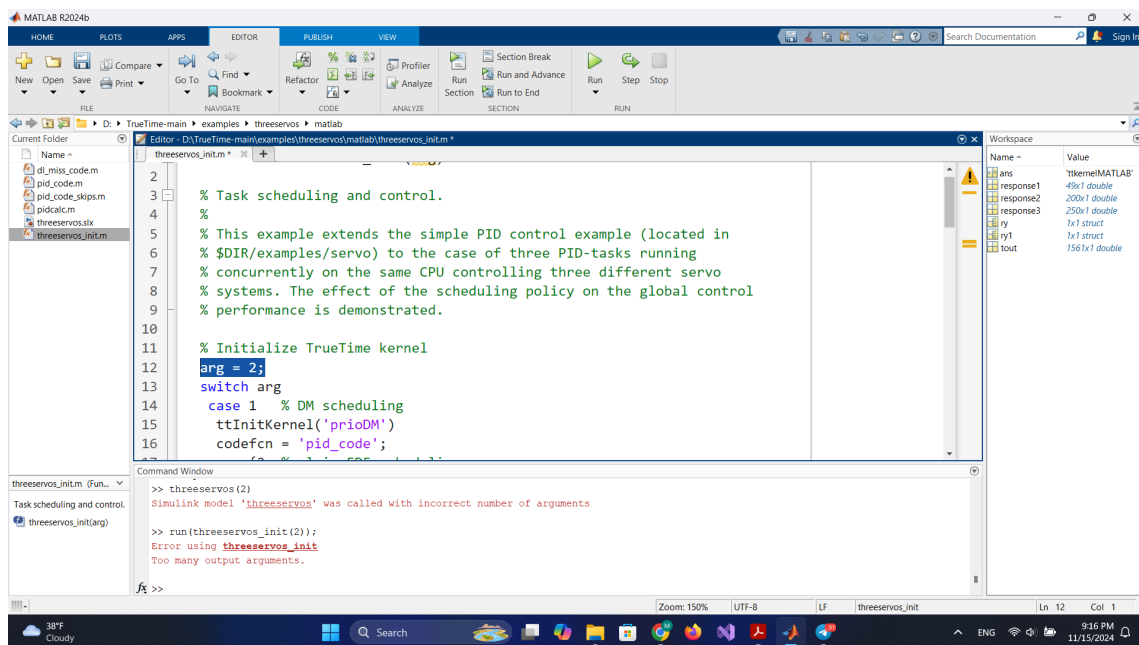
MATLAB R2024b

HOME PLOTS APPS EDITOR PUBLISH VIEW

Search Documentation Sign In

New Open Save Compare Print
FILE
Go To Find Bookmark
NAVIGATE
Refactor
CODE
Profiler Analyze
ANALYZE
Run Section Section Break Run and Advance Run to End
SECTION
Run Step Stop
RUN

D: ▸ TrueTime-main ▸ examples ▸ threeservos ▸ matlab

Current Folder
Name
dl_miss_code.m
pid_code.m
pid_code_skips.m
pidcalc.m
threeservos.slx
threeservos_init.m

Editor - D:\TrueTime-main\examples\threeservos\matlab\threeservos_init.m *
threeservos_init.m * +

2
3 % Task scheduling and control.
4 %
5 % This example extends the simple PID control example (located in
6 % $DIR/examples/servo) to the case of three PID-tasks running
7 % concurrently on the same CPU controlling three different servo
8 % systems. The effect of the scheduling policy on the global control
9 % performance is demonstrated.
10
11 % Initialize TrueTime kernel
12 arg = 2;
13 switch arg
14 case 1 % DM scheduling
15 ttInitKernel('prioDM')
16 codefcn = 'pid_code';

Workspace
Name Value
ans 'ttkernelMATLAB'
response1 49x1 double
response2 200x1 double
response3 250x1 double
ry 1x1 struct
ry1 1x1 struct
tout 1561x1 double

threeservos_init.m (Fun...
Task scheduling and control.
threeservos_init(arg)

Command Window
>> threeservos(2)
Simulink model 'threeservos' was called with incorrect number of arguments

>> run(threeservos_init(2));
Error using threeservos_init
Too many output arguments.

fx >>

Zoom: 150% UTF-8 LF threeservos_init Ln 12 Col 1

38°F Cloudy
Search
ENG 9:16 PM 11/15/2024